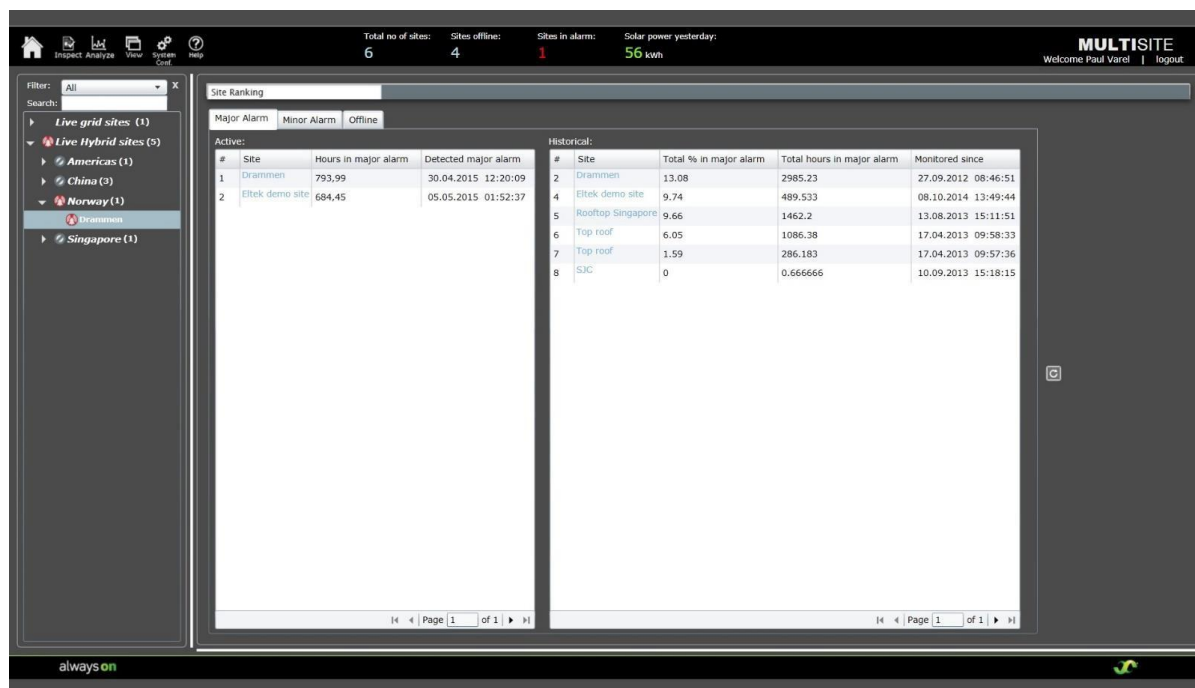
Inspect Analyze View System Conf. Help

Total no of sites: 6
Sites offline: 4
Sites in alarm: 1
Solar power yesterday: 56 kWh

MULTISITE
Welcome Paul Varel | logout

Filter: All
Search:

Live grid sites (1)
Live Hybrid sites (5)
Americas (1)
China (3)
Norway (1)
Drammen
Singapore (1)

Site Ranking

Major Alarm | Minor Alarm | Offline

Active:

| # | Site | Hours in major alarm | Detected major alarm |
|---|---|---|---|
| 1 | Drammen | 793,99 | 30.04.2015 12:20:09 |
| 2 | Eltek demo site | 684,45 | 05.05.2015 01:52:37 |

Page 1 of 1

Historical:

| # | Site | Total % in major alarm | Total hours in major alarm | Monitored since |
|---|---|---|---|---|
| 2 | Drammen | 13.08 | 2985.23 | 27.09.2012 08:46:51 |
| 4 | Eltek demo site | 9.74 | 489.533 | 08.10.2014 13:49:44 |
| 5 | Rooftop Singapore | 9.66 | 1462.2 | 13.08.2013 15:11:51 |
| 6 | Top roof | 6.05 | 1086.38 | 17.04.2013 09:58:33 |
| 7 | Top roof | 1.59 | 286.183 | 17.04.2013 09:57:36 |
| 8 | SJC | 0 | 0.666666 | 10.09.2013 15:18:15 |

Page 1 of 1

alwayson